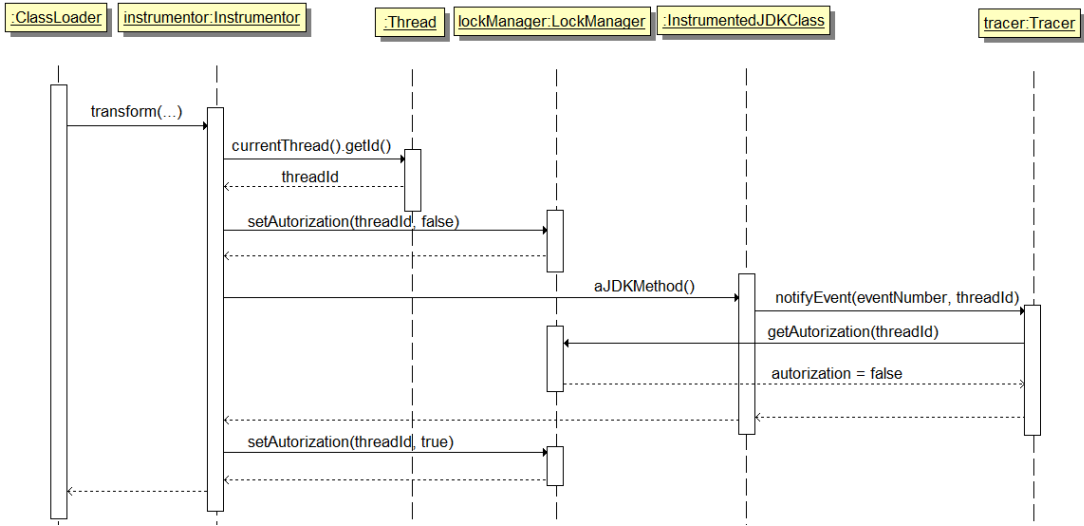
:ClassLoader

instrumentor:Instrumentor

:Thread

lockManager:LockManager

:InstrumentedJDKClass

tracer:Tracer

transform(...)

currentThread().getId()

threadId

setAutorization(threadId, false)

aJDKMethod()

notifyEvent(eventNumber, threadId)

getAutorization(threadId)

autorization = false

setAutorization(threadId, true)